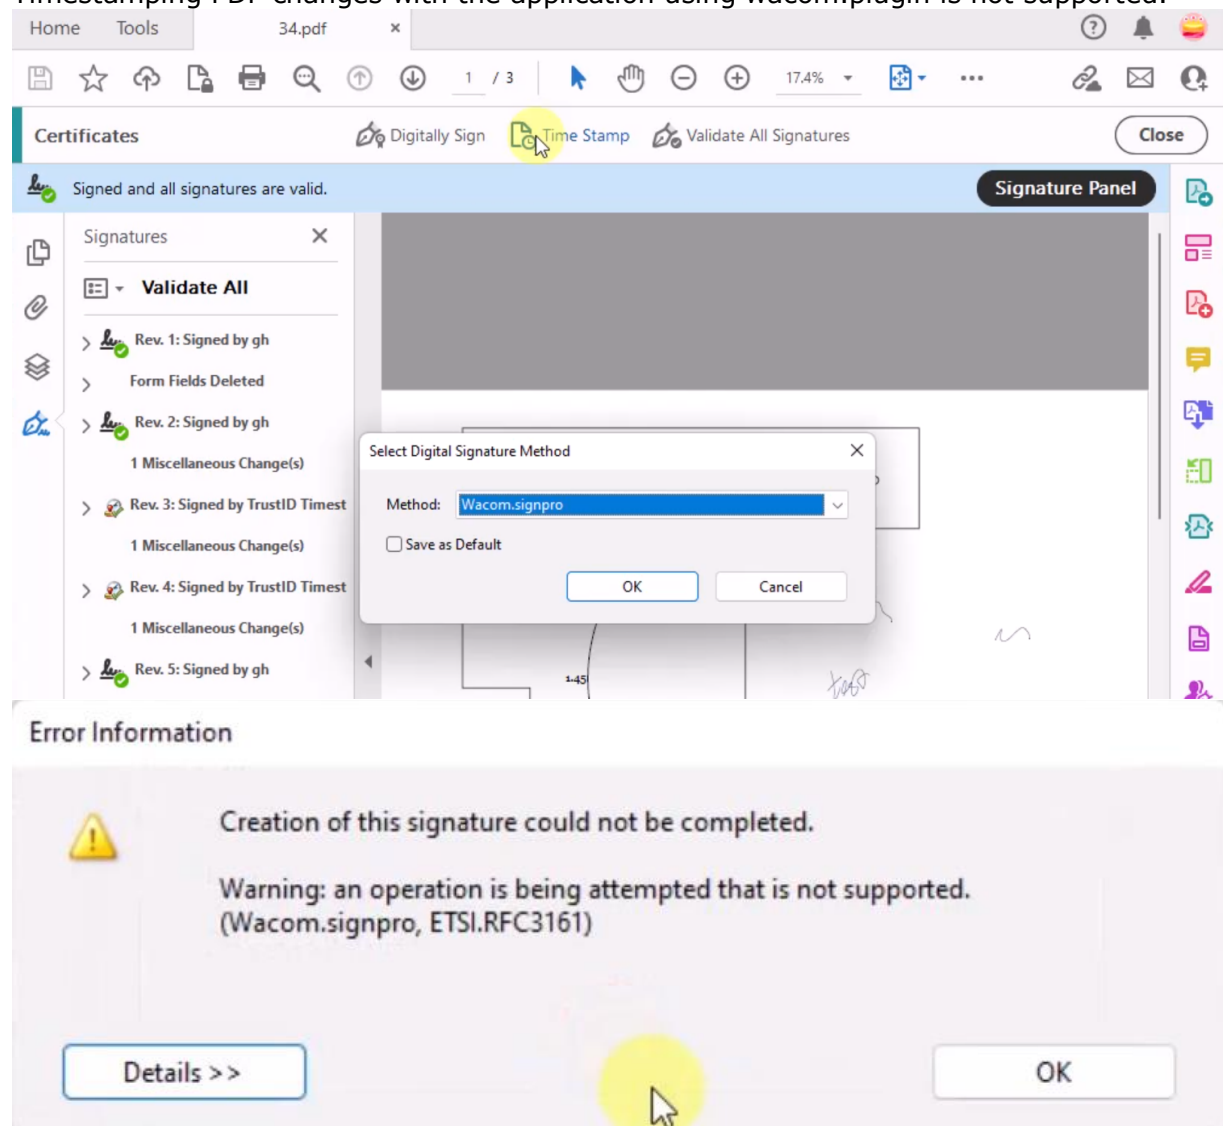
Home Tools 34.pdf ×

1 / 3 17.4%

Certificates Digitally Sign Time Stamp Validate All Signatures Close

Signed and all signatures are valid. Signature Panel

Signatures ×

Validate All

Rev. 1: Signed by gh

Form Fields Deleted

Rev. 2: Signed by gh

1 Miscellaneous Change(s)

Rev. 3: Signed by TrustID Timest

1 Miscellaneous Change(s)

Rev. 4: Signed by TrustID Timest

1 Miscellaneous Change(s)

Rev. 5: Signed by gh

Select Digital Signature Method ×

Method: Wacom.signpro

Save as Default

OK Cancel

1.45

Error Information

Creation of this signature could not be completed.

Warning: an operation is being attempted that is not supported. (Wacom.signpro, ETSI.RFC3161)

Details >> OK